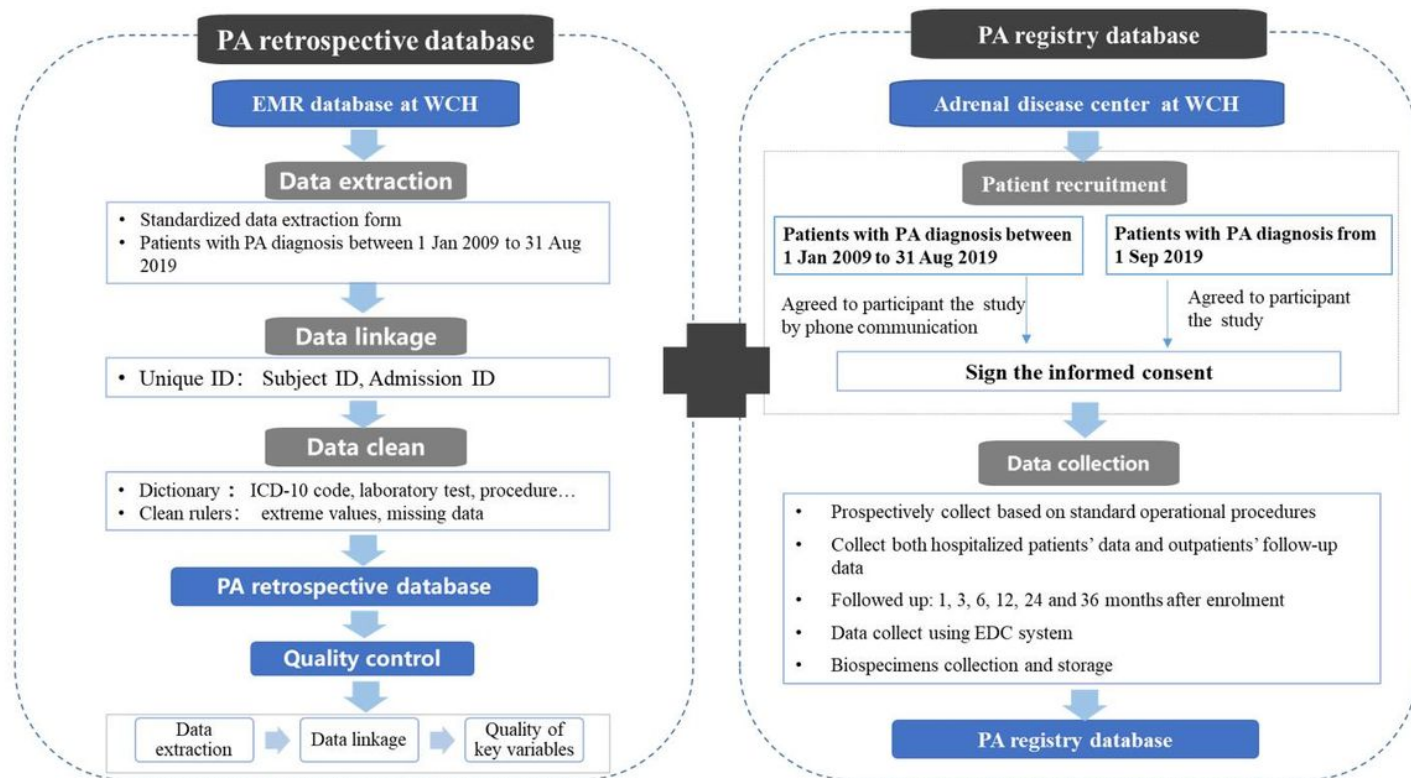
PA retrospective database

EMR database at WCH

Data extraction

- Standardized data extraction form
- Patients with PA diagnosis between 1 Jan 2009 to 31 Aug 2019

Data linkage

- Unique ID： Subject ID, Admission ID

Data clean

- Dictionary ： ICD-10 code, laboratory test, procedure…
- Clean rulers： extreme values, missing data

PA retrospective database

Quality control

Data extraction

Data linkage

Quality of key variables

PA registry database

Adrenal disease center at WCH

Patient recruitment

Patients with PA diagnosis between 1 Jan 2009 to 31 Aug 2019

Patients with PA diagnosis from 1 Sep 2019

Agreed to participant the study by phone communication

Agreed to participant the study

Sign the informed consent

Data collection

- Prospectively collect based on standard operational procedures
- Collect both hospitalized patients' data and outpatients' follow-up data
- Followed up: 1, 3, 6, 12, 24 and 36 months after enrolment
- Data collect using EDC system
- Biospecimens collection and storage

PA registry database